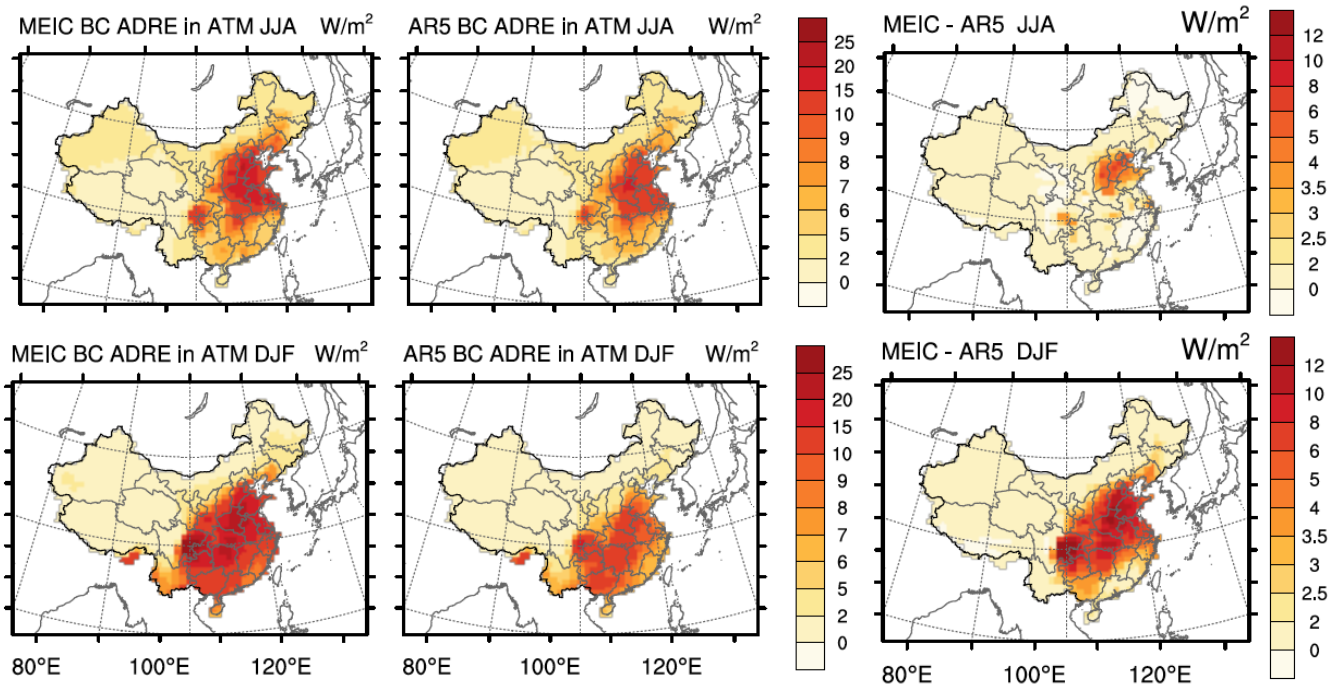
MEIC BC ADRE in ATM JJA W/m$^2$

AR5 BC ADRE in ATM JJA W/m$^2$

25
20
15
10
9
8
7
6
5
2
0

MEIC - AR5 JJA W/m$^2$

12
10
8
6
5
4
3.5
3
2.5
2
0

MEIC BC ADRE in ATM DJF W/m$^2$

AR5 BC ADRE in ATM DJF W/m$^2$

25
20
15
10
9
8
7
6
5
2
0

MEIC - AR5 DJF W/m$^2$

12
10
8
6
5
4
3.5
3
2.5
2
0

80°E 100°E 120°E

80°E 100°E 120°E

80°E 100°E 120°E